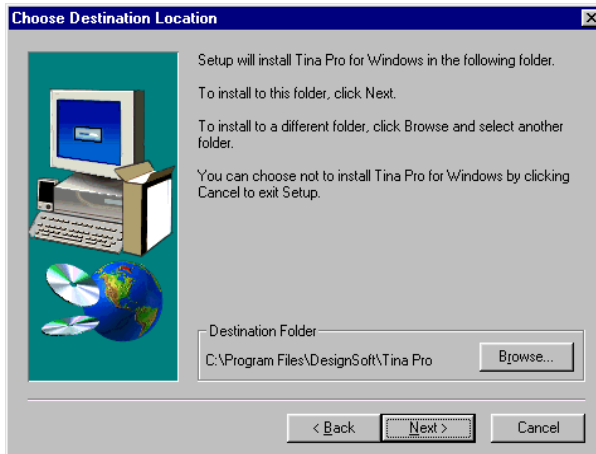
Choose Destination Location

Setup will install Tina Pro for Windows in the following folder.

To install to this folder, click Next.

To install to a different folder, click Browse and select another folder.

You can choose not to install Tina Pro for Windows by clicking Cancel to exit Setup.

Destination Folder

C:\Program Files\DesignSoft\Tina Pro

Browse...

< Back

Next >

Cancel